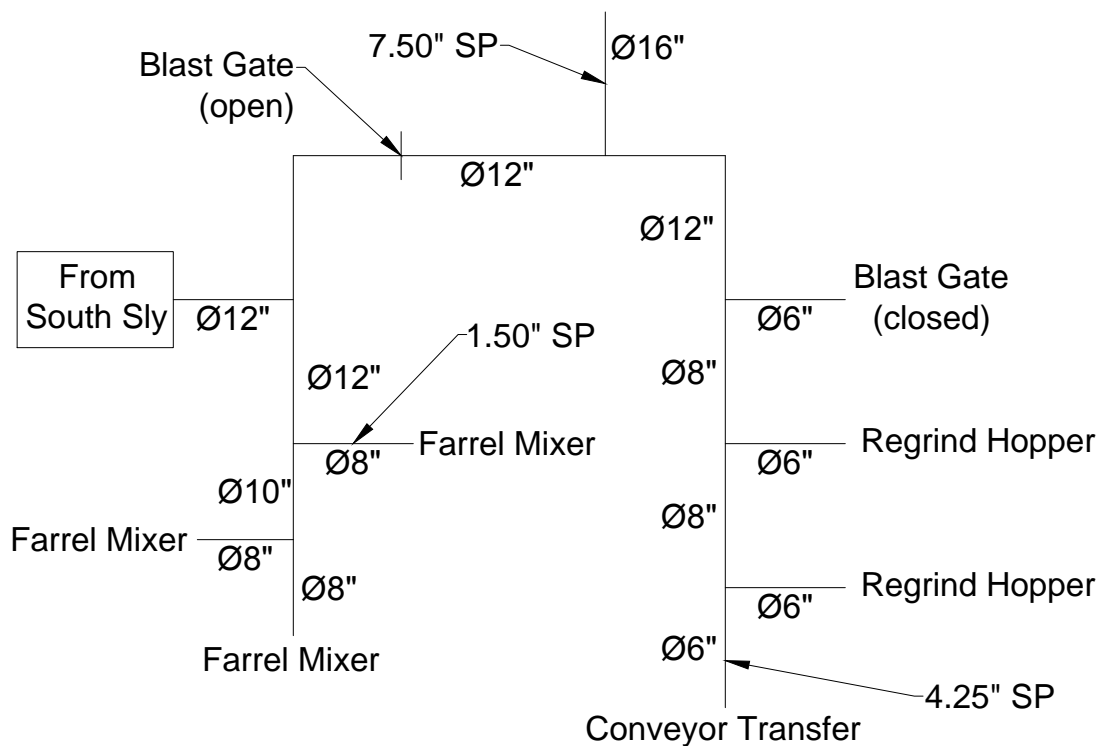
7.50" SP
Ø16"
Blast Gate
(open)
Ø12"
Ø12"
From
South Sly
Ø12"
Blast Gate
(closed)
Ø6"
1.50" SP
Ø12"
Ø8"
Farrel Mixer
Ø8"
Regrind Hopper
Ø6"
Ø10"
Ø8"
Farrel Mixer
Ø8"
Ø8"
Regrind Hopper
Ø6"
Farrel Mixer
Ø6"
4.25" SP
Conveyor Transfer